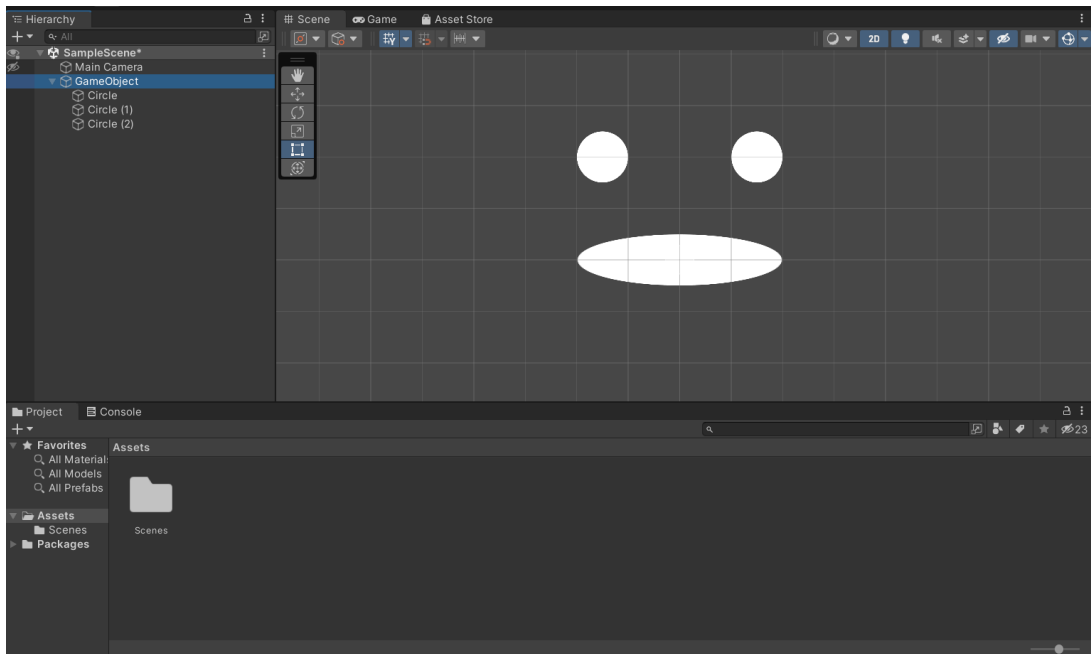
Hierarchy
Q All
SampleScene*
Main Camera
GameObject
Circle
Circle (1)
Circle (2)

Scene
Game
Asset Store

2D

Project
Console

23

Favorites
All Material
All Models
All Prefabs

Assets
Scenes
Packages

Assets

Scenes